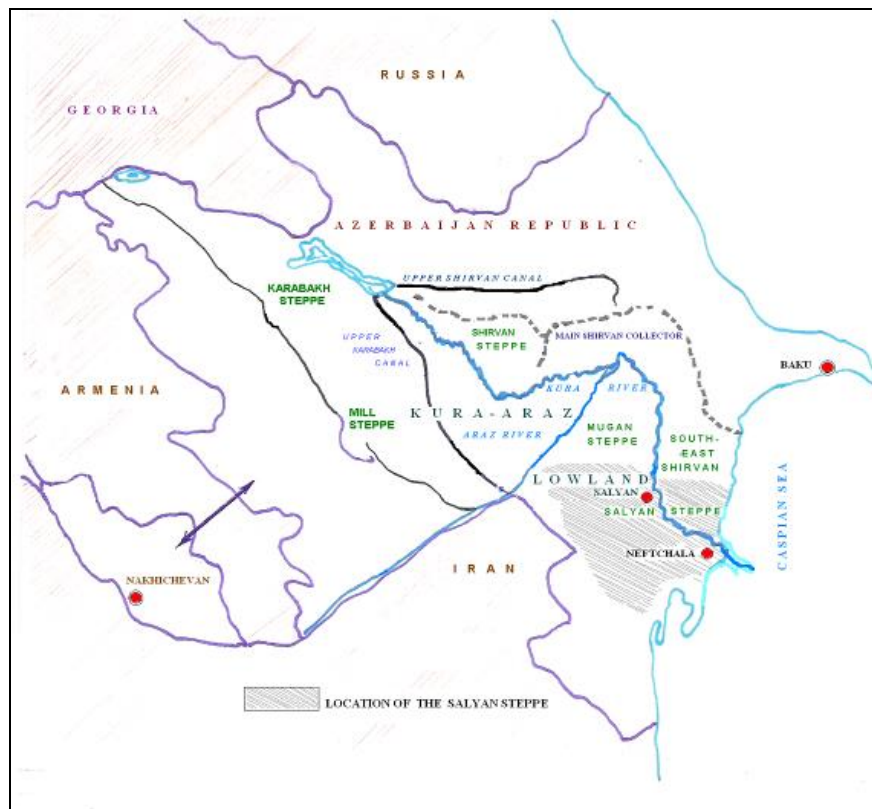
RUSSIA

GEORGIA

AZERBAIJAN REPUBLIC

UPPER SHIRVAN CANAL

KARABAKH STEPPE

SHIRVAN STEPPE

MAIN SHIRVAN COLLECTOR

UPPER KARABAKH CANAL

BAKU

ARMENIA

KURA RIVER

MILL STEPPE

KURA-ARAZ

ARAZ RIVER

MUGAN STEPPE

SOUTH-EAST SHIRVAN

LOWLAND

SALYAN

SALYAN STEPPE

CASPIAN SEA

NEFTCHALA

IRAN

NAKHICHEVAN

LOCATION OF THE SALYAN STEPPE